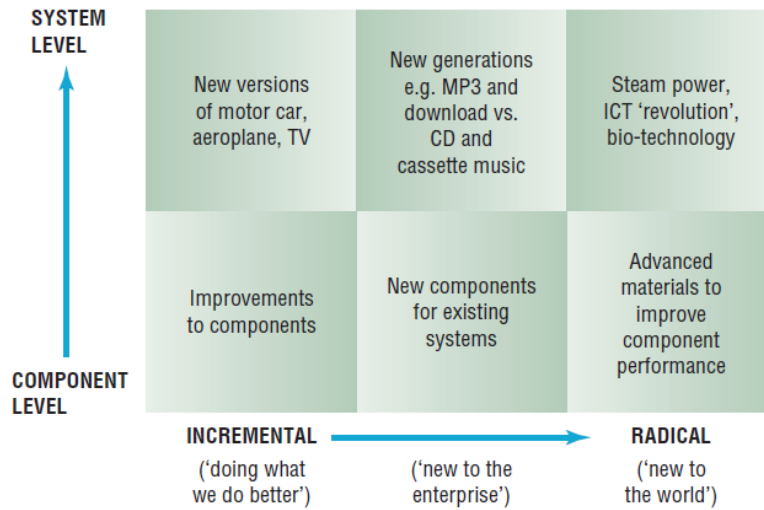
SYSTEM LEVEL

New versions of motor car, aeroplane, TV

New generations e.g. MP3 and download vs. CD and cassette music

Steam power, ICT ‘revolution’, bio-technology

Improvements to components

New components for existing systems

Advanced materials to improve component performance

COMPONENT LEVEL

INCREMENTAL

RADICAL

(‘doing what we do better’)

(‘new to the enterprise’)

(‘new to the world’)